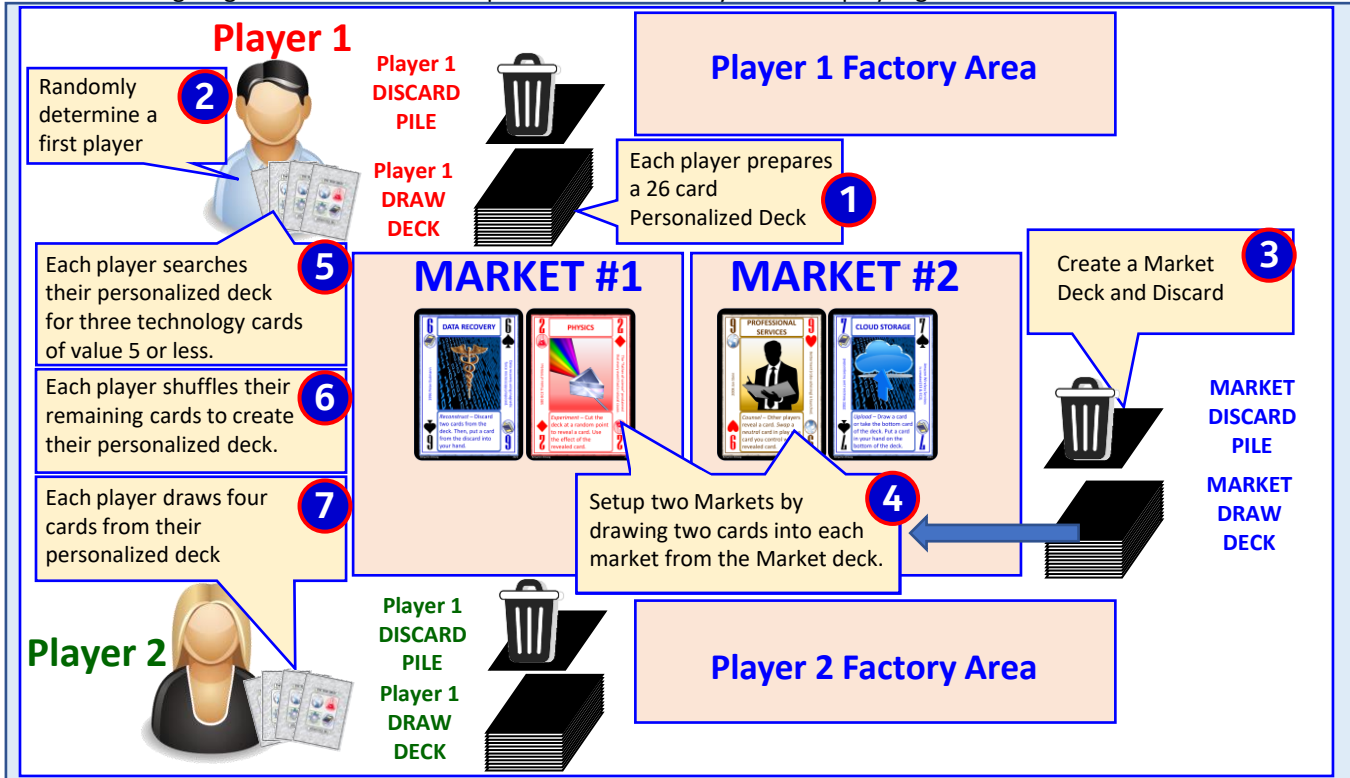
Player 1

Randomly determine a first player 2

Player 1 DISCARD PILE

Player 1 DRAW DECK

Player 1 Factory Area

Each player prepares a 26 card Personalized Deck 1

Each player searches their personalized deck for three technology cards of value 5 or less. 5

MARKET #1

MARKET #2

Create a Market Deck and Discard 3

Each player shuffles their remaining cards to create their personalized deck. 6

Each player draws four cards from their personalized deck 7

6 DATA RECOVERY 6

2 PHYSICS 2

9 PROFESSIONAL SERVICES 9

7 CLOUD STORAGE 7

MARKET DISCARD PILE

MARKET DRAW DECK

Setup two Markets by drawing two cards into each market from the Market deck. 4

Player 2

Player 1 DISCARD PILE

Player 1 DRAW DECK

Player 2 Factory Area